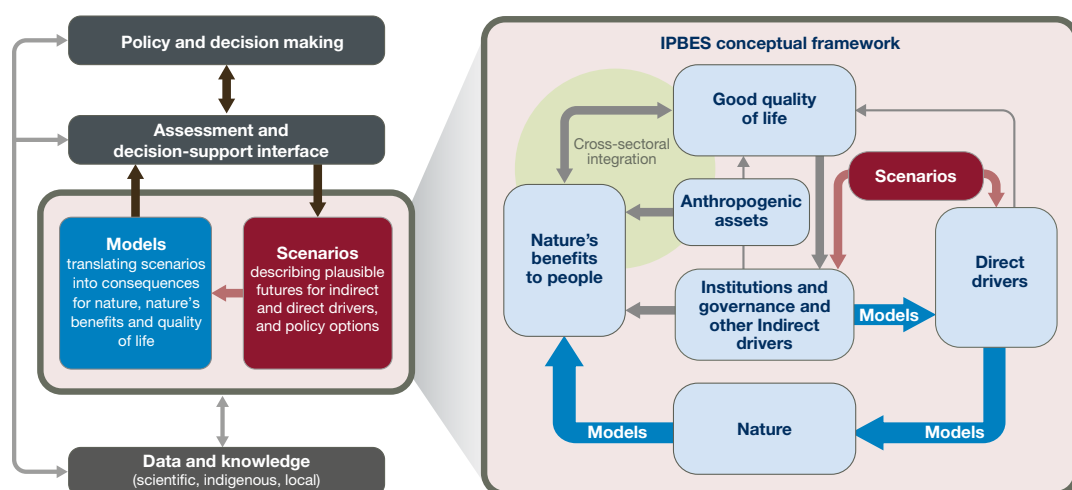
Policy and decision making

Assessment and decision-support interface

Models
translating scenarios into consequences for nature, nature's benefits and quality of life

Scenarios
describing plausible futures for indirect and direct drivers, and policy options

Data and knowledge
(scientific, indigenous, local)

IPBES conceptual framework

Good quality of life

Cross-sectoral integration

Scenarios

Anthropogenic assets

Nature's benefits to people

Institutions and governance and other Indirect drivers

Models

Direct drivers

Nature

Models

Models